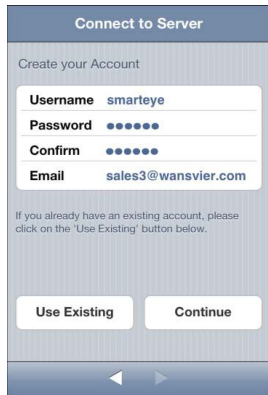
Connect to Server

Create your Account

| Username | smarteye |
|---|---|
| Password | •••••• |
| Confirm | •••••• |
| Email | sales3@wansvier.com |

If you already have an existing account, please click on the 'Use Existing' button below.

Use Existing

Continue